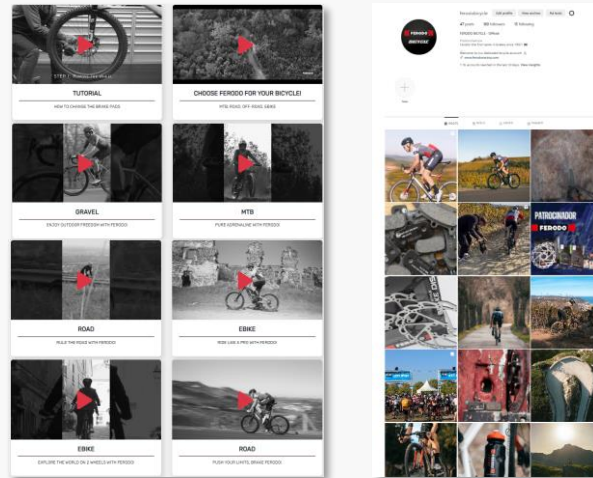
STEP 1: Remove the wheel

TUTORIAL

HOW TO CHANGE THE BRAKE PADS

CHOOSE FERODO FOR YOUR BICYCLE!

MTB, ROAD, OFF-ROAD, EBIKE

GRAVEL

ENJOY OUTDOOR FREEDOM WITH FERODO

MTB

PURE ADRENALINE WITH FERODO

ROAD

RULE THE ROAD WITH FERODO

EBIKE

RIDE LIKE A PRO WITH FERODO

EBIKE

EXPLORE THE WORLD ON 2 WHEELS WITH FERODO

ROAD

PUSH YOUR LIMITS, BRAKE FERODO

FERODO BICYCLE

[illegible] Edit profile View archive Ad tools

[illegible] posts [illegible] followers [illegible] following

FERODO BICYCLE - Official

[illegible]

New

POSTS REELS SAVED TAGGED

PATROCINADOR FERODO